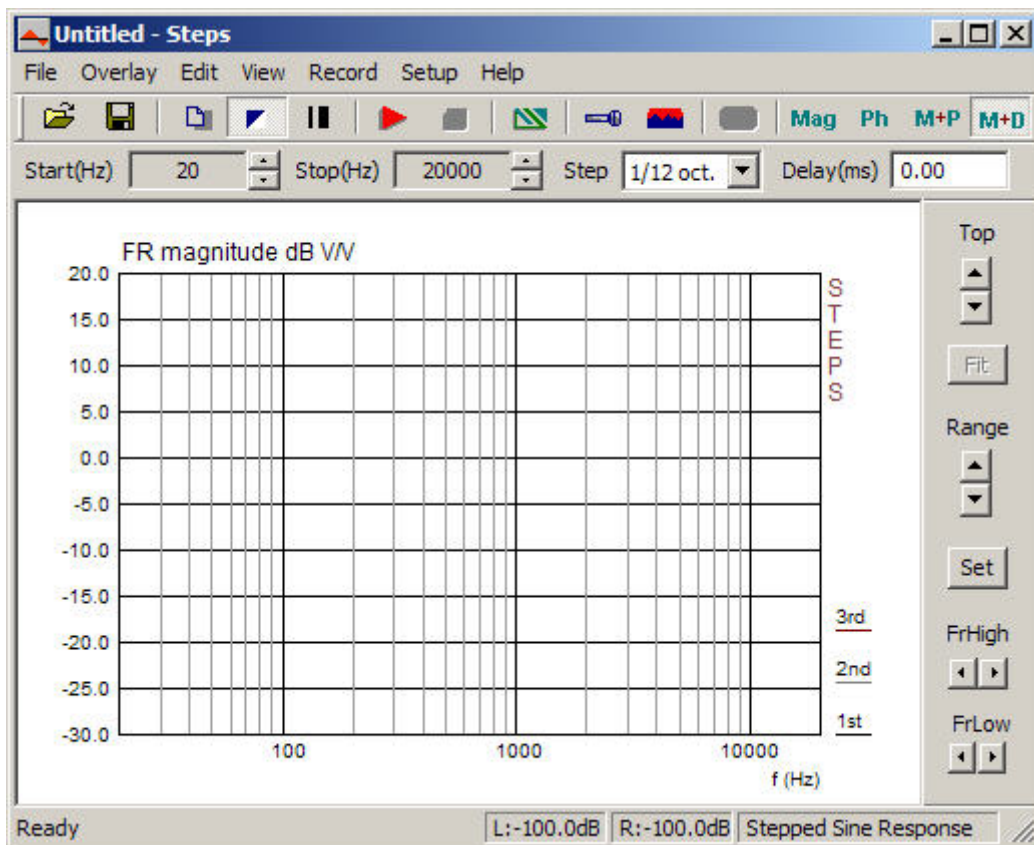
Untitled - Steps

File Overlay Edit View Record Setup Help

Mag Ph M+P M+D

Start(Hz) 20 Stop(Hz) 20000 Step 1/12 oct. Delay(ms) 0.00

FR magnitude dB V/V

20.0
15.0
10.0
5.0
0.0
-5.0
-10.0
-15.0
-20.0
-25.0
-30.0

100 1000 10000
f (Hz)

S
T
E
P
S

3rd
2nd
1st

Top

Fit

Range

Set

FrHigh

FrLow

Ready L:-100.0dB R:-100.0dB Stepped Sine Response